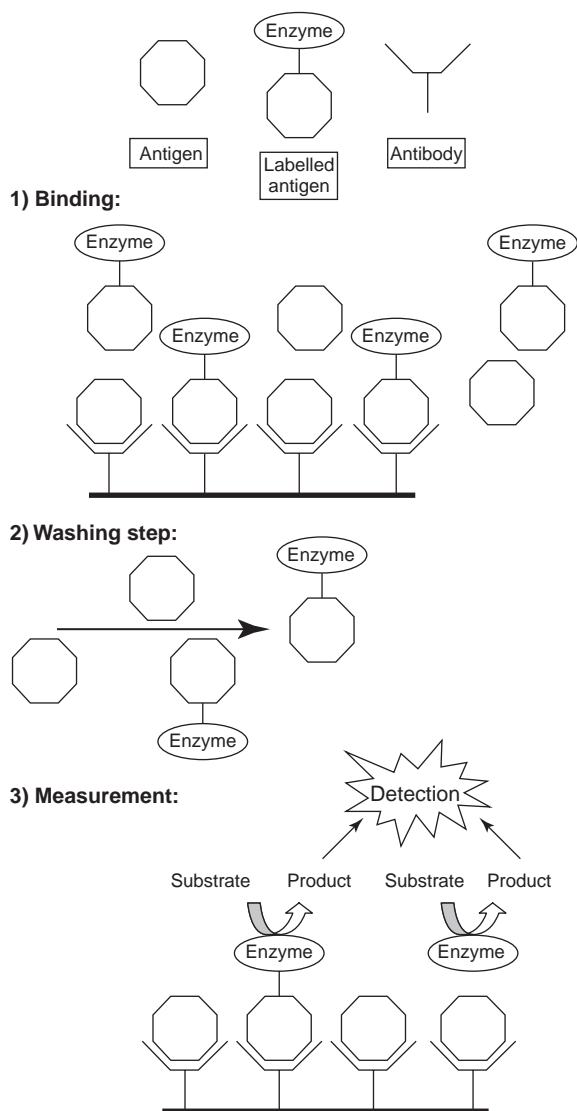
Enzyme

Antigen

Labelled antigen

Antibody

1) Binding:

Enzyme

Enzyme

Enzyme

Enzyme

2) Washing step:

Enzyme

Enzyme

3) Measurement:

Detection

Substrate Product Substrate Product

Enzyme

Enzyme